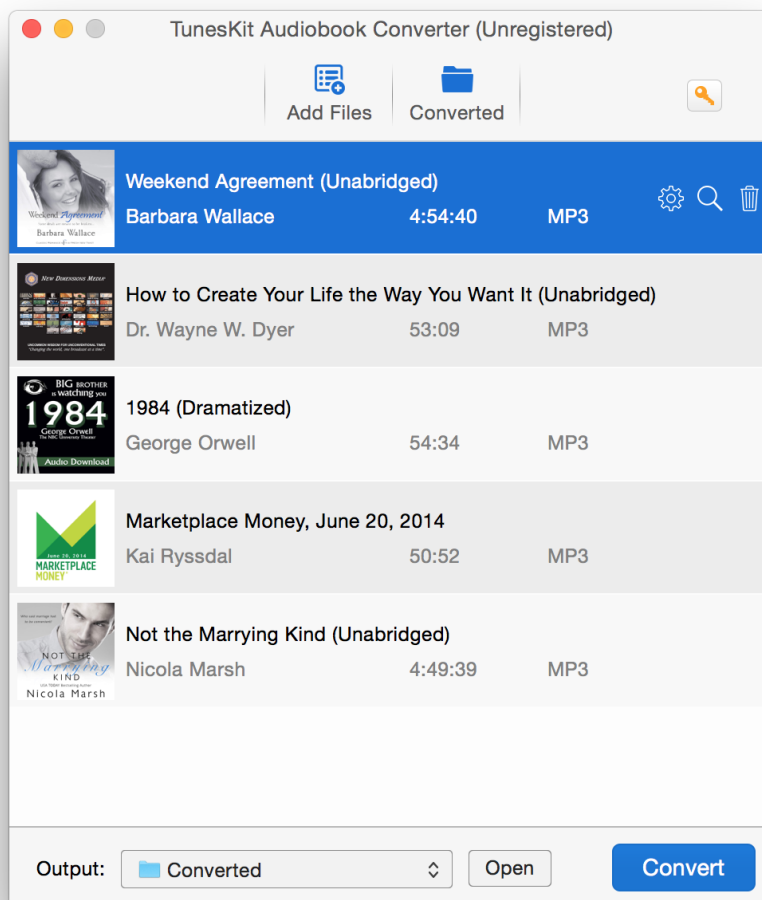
TunesKit Audiobook Converter (Unregistered)

Add Files
Converted

Weekend Agreement
Barbara Wallace

Weekend Agreement (Unabridged)
Barbara Wallace 4:54:40 MP3

New Dimensions Media

How to Create Your Life the Way You Want It (Unabridged)
Dr. Wayne W. Dyer 53:09 MP3

BIG BROTHER is watching you
1984
George Orwell
The NBC University Theater
Audio Download

1984 (Dramatized)
George Orwell 54:34 MP3

June 20, 2014
MARKETPLACE MONEY

Marketplace Money, June 20, 2014
Kai Ryssdal 50:52 MP3

NOT THE Marrying KIND
Nicola Marsh

Not the Marrying Kind (Unabridged)
Nicola Marsh 4:49:39 MP3

Output: Converted Open Convert